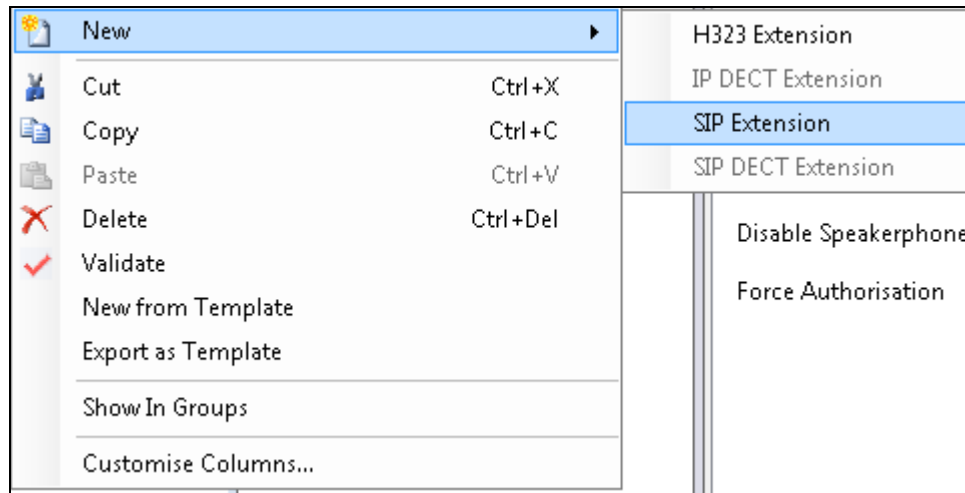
New

Cut Ctrl+X

Copy Ctrl+C

Paste Ctrl+V

Delete Ctrl+Del

Validate

New from Template

Export as Template

Show In Groups

Customise Columns...

H323 Extension

IP DECT Extension

SIP Extension

SIP DECT Extension

Disable Speakerphone

Force Authorisation